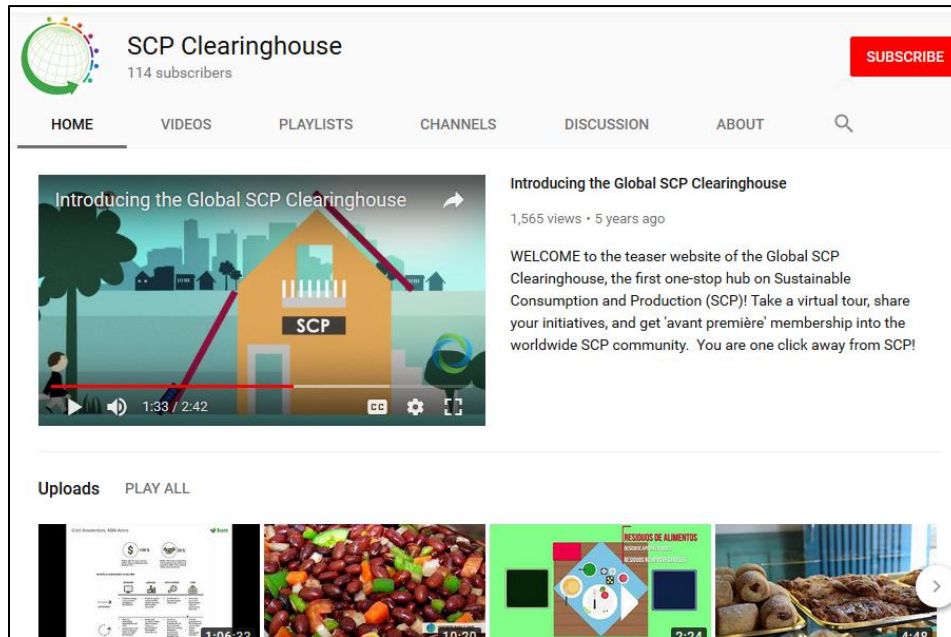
SCP Clearinghouse
114 subscribers

SUBSCRIBE

HOME VIDEOS PLAYLISTS CHANNELS DISCUSSION ABOUT

Introducing the Global SCP Clearinghouse

SCP

1:33 / 2:42

Introducing the Global SCP Clearinghouse

1,565 views • 5 years ago

WELCOME to the teaser website of the Global SCP Clearinghouse, the first one-stop hub on Sustainable Consumption and Production (SCP)! Take a virtual tour, share your initiatives, and get 'avant première' membership into the worldwide SCP community. You are one click away from SCP!

Uploads PLAY ALL

1:06:33

10:20

RESIDUOS DE ALIMENTOS

2:24

4:48